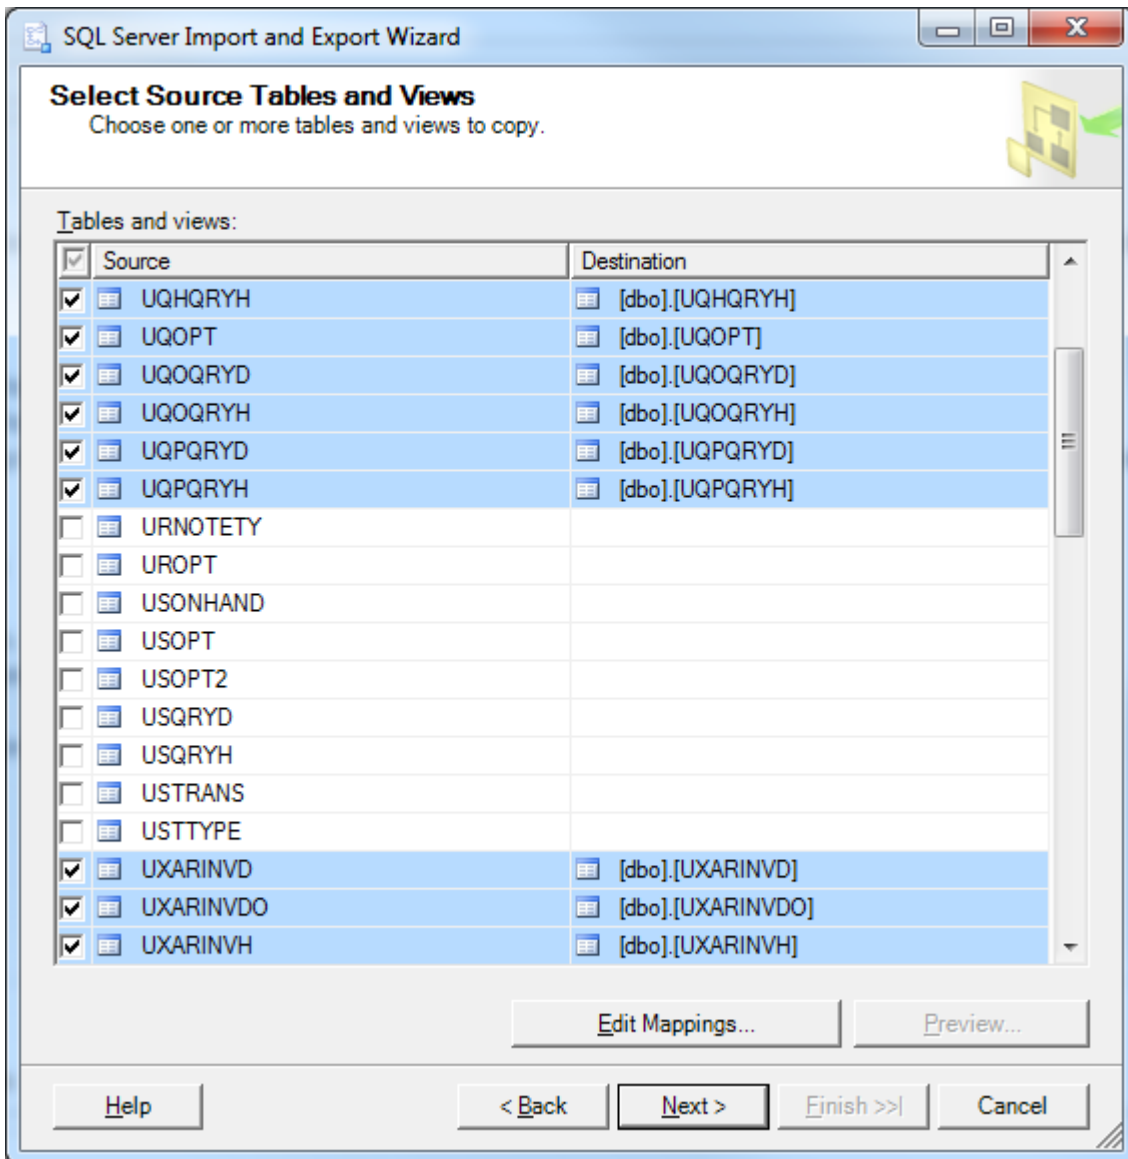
SQL Server Import and Export Wizard

Select Source Tables and Views
Choose one or more tables and views to copy.

Tables and views:

| Source | Destination |
|---|---|
| UQHQRYH | [dbo].[UQHQRYH] |
| UQOPT | [dbo].[UQOPT] |
| UQOQRYD | [dbo].[UQOQRYD] |
| UQOQRYH | [dbo].[UQOQRYH] |
| UQPQRYD | [dbo].[UQPQRYD] |
| UQPQRYH | [dbo].[UQPQRYH] |
| URNOTETY | |
| UROPT | |
| USONHAND | |
| USOPT | |
| USOPT2 | |
| USQRYD | |
| USQRYH | |
| USTRANS | |
| USTTYPE | |
| UXARINVD | [dbo].[UXARINVD] |
| UXARINVDO | [dbo].[UXARINVDO] |
| UXARINVH | [dbo].[UXARINVH] |

Edit Mappings... Preview...

Help < Back Next > Finish >>| Cancel